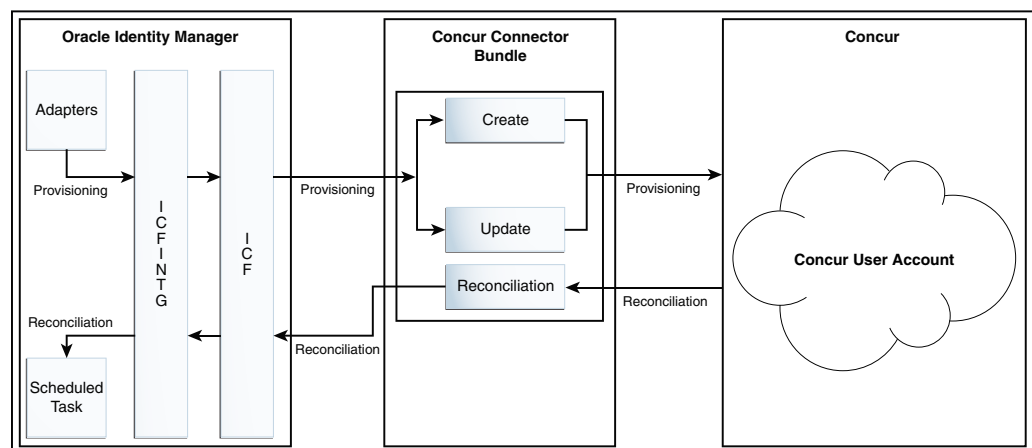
Oracle Identity Manager

Adapters

Provisioning

I C F I N T G

I C F

Reconciliation

Scheduled Task

Provisioning

Reconciliation

Concur Connector Bundle

Create

Update

Reconciliation

Provisioning

Reconciliation

Concur

Concur User Account